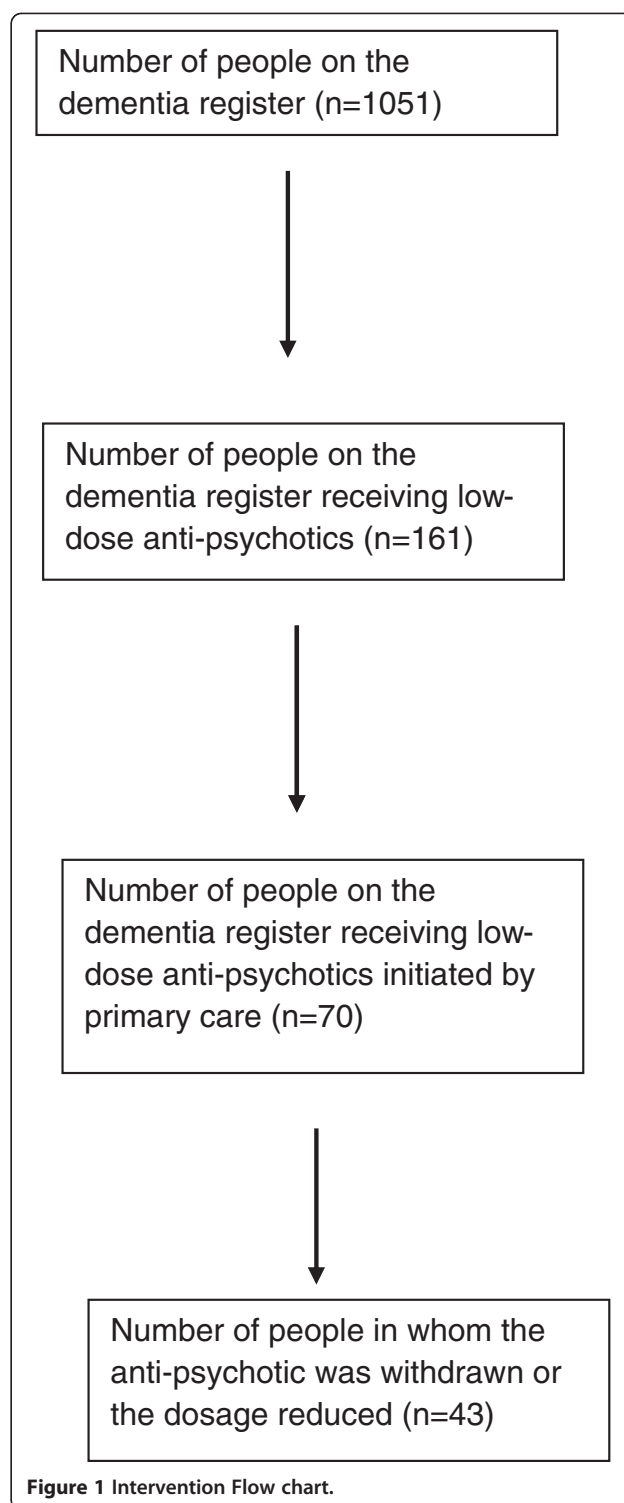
Number of people on the dementia register (n=1051)

Number of people on the dementia register receiving low-dose anti-psychotics (n=161)

Number of people on the dementia register receiving low-dose anti-psychotics initiated by primary care (n=70)

Number of people in whom the anti-psychotic was withdrawn or the dosage reduced (n=43)

Figure 1 Intervention Flow chart.